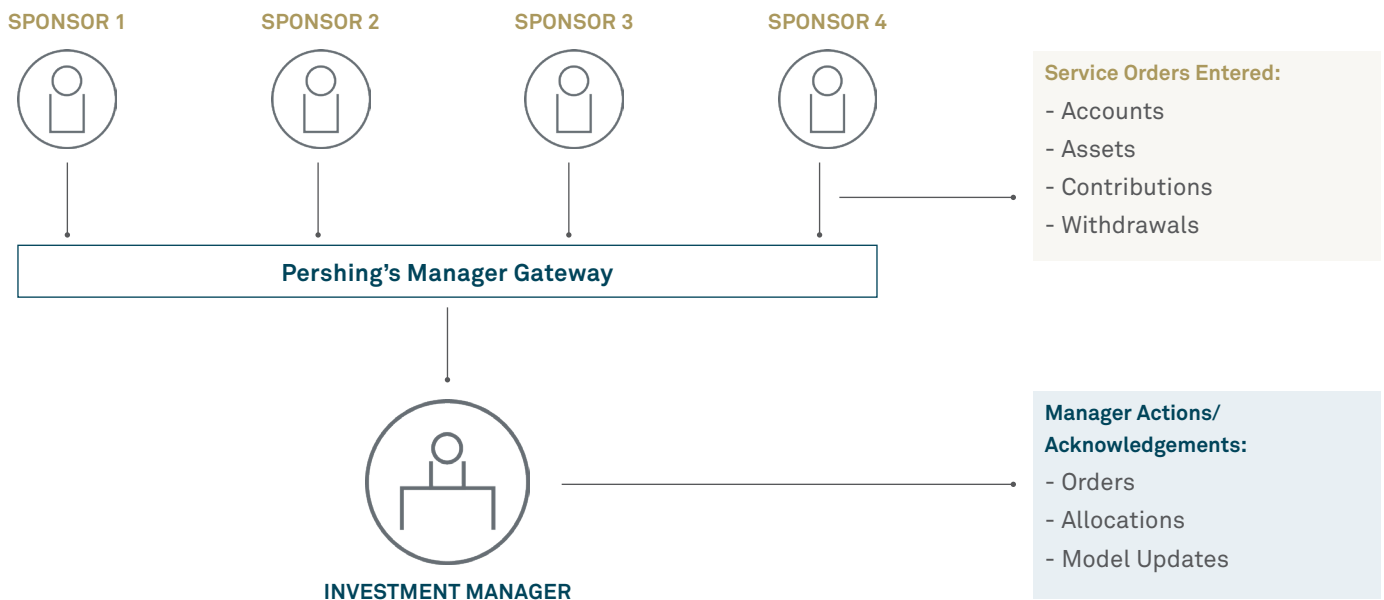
SPONSOR 1

SPONSOR 2

SPONSOR 3

SPONSOR 4

Service Orders Entered:
- Accounts
- Assets
- Contributions
- Withdrawals

Pershing’s Manager Gateway

Manager Actions/ Acknowledgements:
- Orders
- Allocations
- Model Updates

INVESTMENT MANAGER